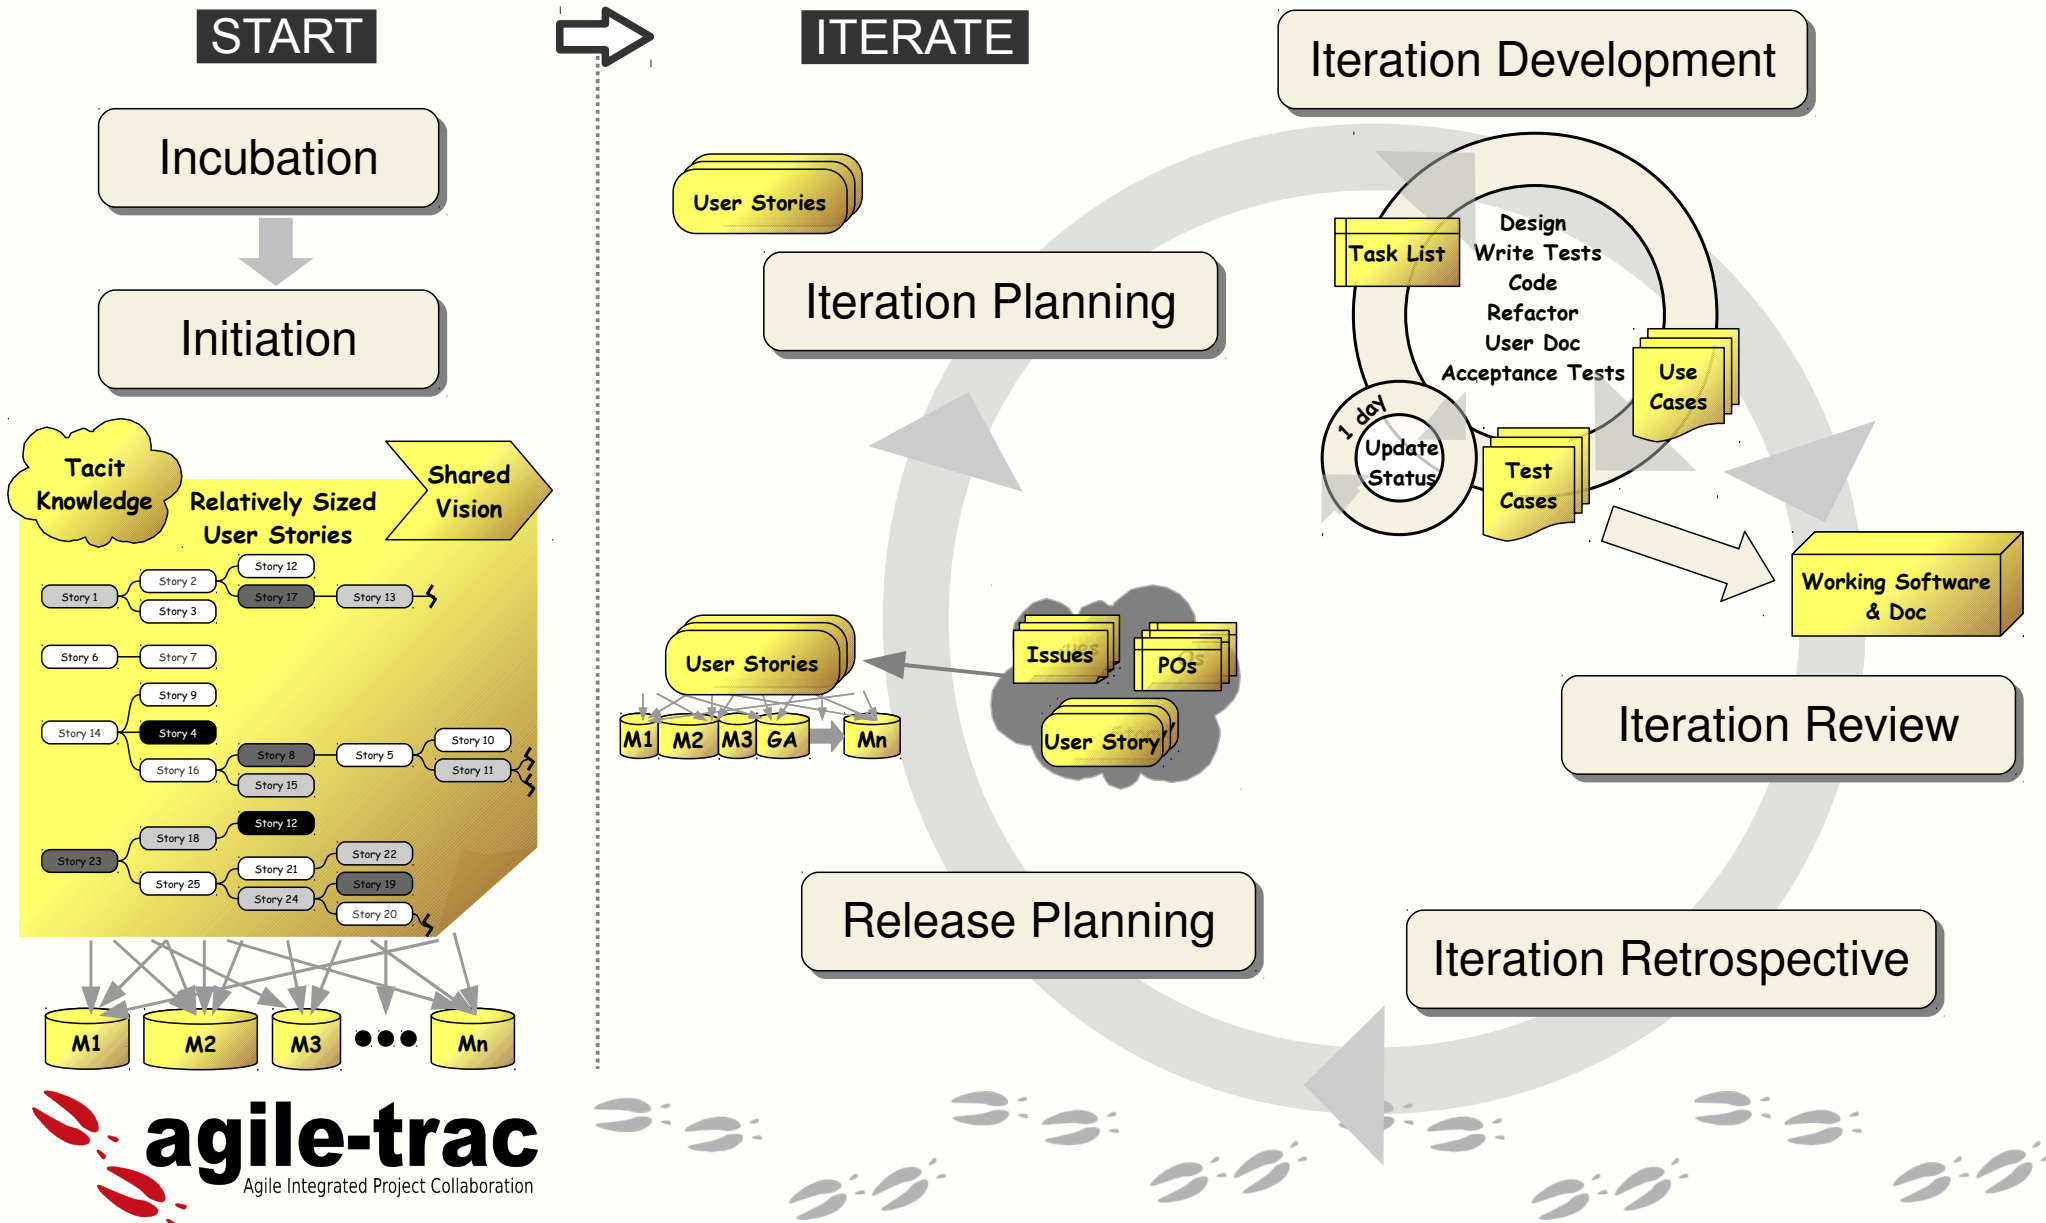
START

ITERATE

Incubation

Initiation

Tacit Knowledge

Relatively Sized User Stories

Shared Vision

Story 1
Story 2
Story 3
Story 12
Story 17
Story 13
Story 6
Story 7
Story 9
Story 14
Story 4
Story 16
Story 8
Story 15
Story 5
Story 10
Story 11
Story 12
Story 18
Story 23
Story 25
Story 21
Story 24
Story 22
Story 19
Story 20

M1
M2
M3
Mn

agile-trac
Agile Integrated Project Collaboration

User Stories

Iteration Planning

Iteration Development

Task List

Design
Write Tests
Code
Refactor
User Doc
Acceptance Tests

Use Cases

1 day

Update Status

Test Cases

Working Software & Doc

User Stories

M1
M2
M3
GA
Mn

Issues
POs
User Story

Iteration Review

Release Planning

Iteration Retrospective